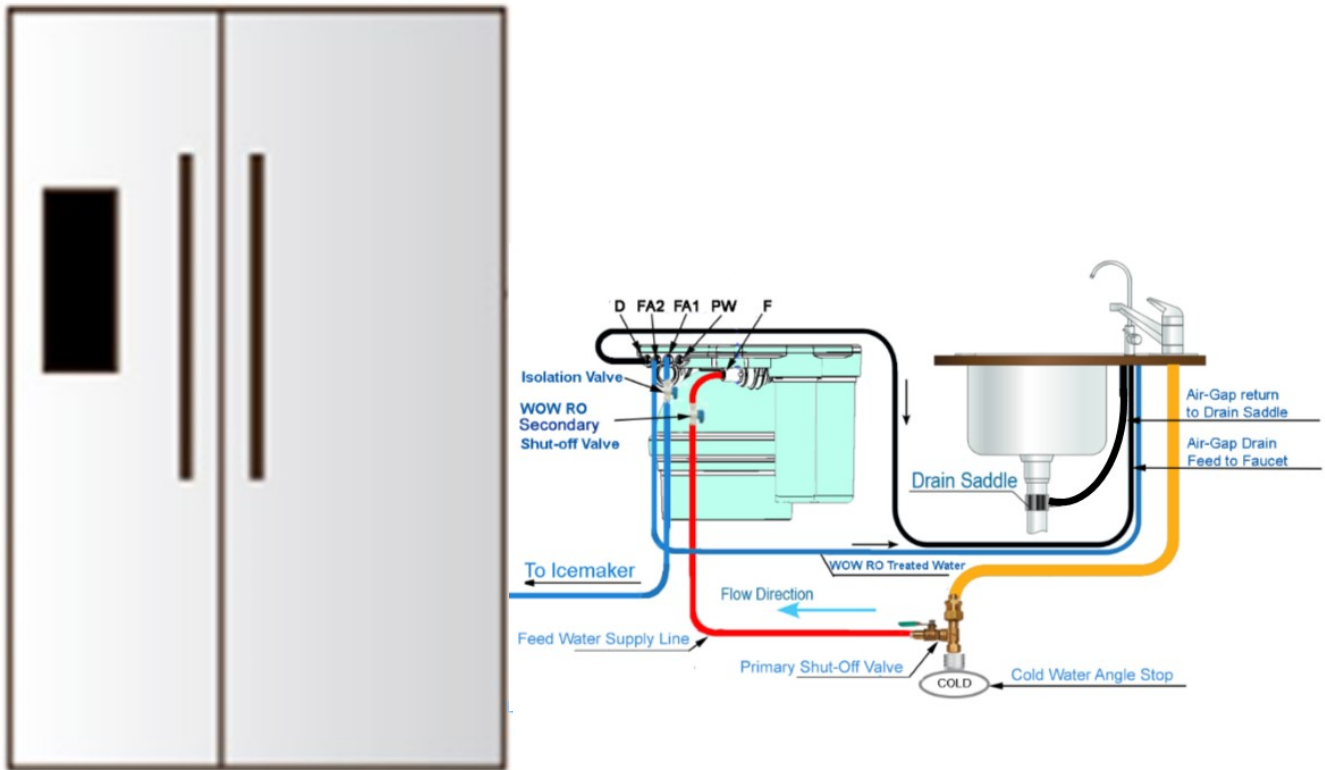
D FA2 FA1 PW F

Isolation Valve

WOW RO Secondary Shut-off Valve

Air-Gap return to Drain Saddle

Air-Gap Drain Feed to Faucet

Drain Saddle

To Icemaker

WOW RO Treated Water

Flow Direction

Feed Water Supply Line

Primary Shut-Off Valve

COLD

Cold Water Angle Stop